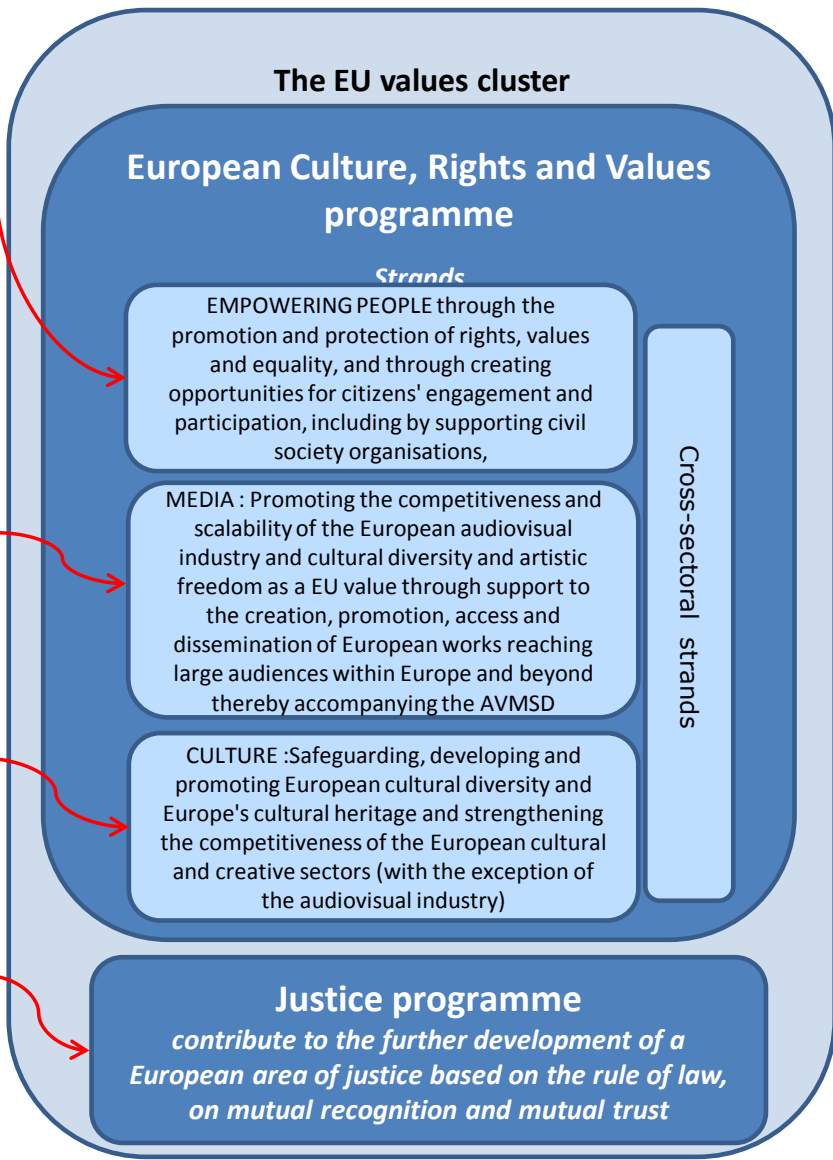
The EU values cluster

European Culture, Rights and Values programme

Strands

EMPOWERING PEOPLE through the promotion and protection of rights, values and equality, and through creating opportunities for citizens' engagement and participation, including by supporting civil society organisations,

MEDIA : Promoting the competitiveness and scalability of the European audiovisual industry and cultural diversity and artistic freedom as a EU value through support to the creation, promotion, access and dissemination of European works reaching large audiences within Europe and beyond thereby accompanying the AVMSD

CULTURE :Safeguarding, developing and promoting European cultural diversity and Europe's cultural heritage and strengthening the competitiveness of the European cultural and creative sectors (with the exception of the audiovisual industry)

Cross-sectoral strands

Justice programme

contribute to the further development of a European area of justice based on the rule of law, on mutual recognition and mutual trust